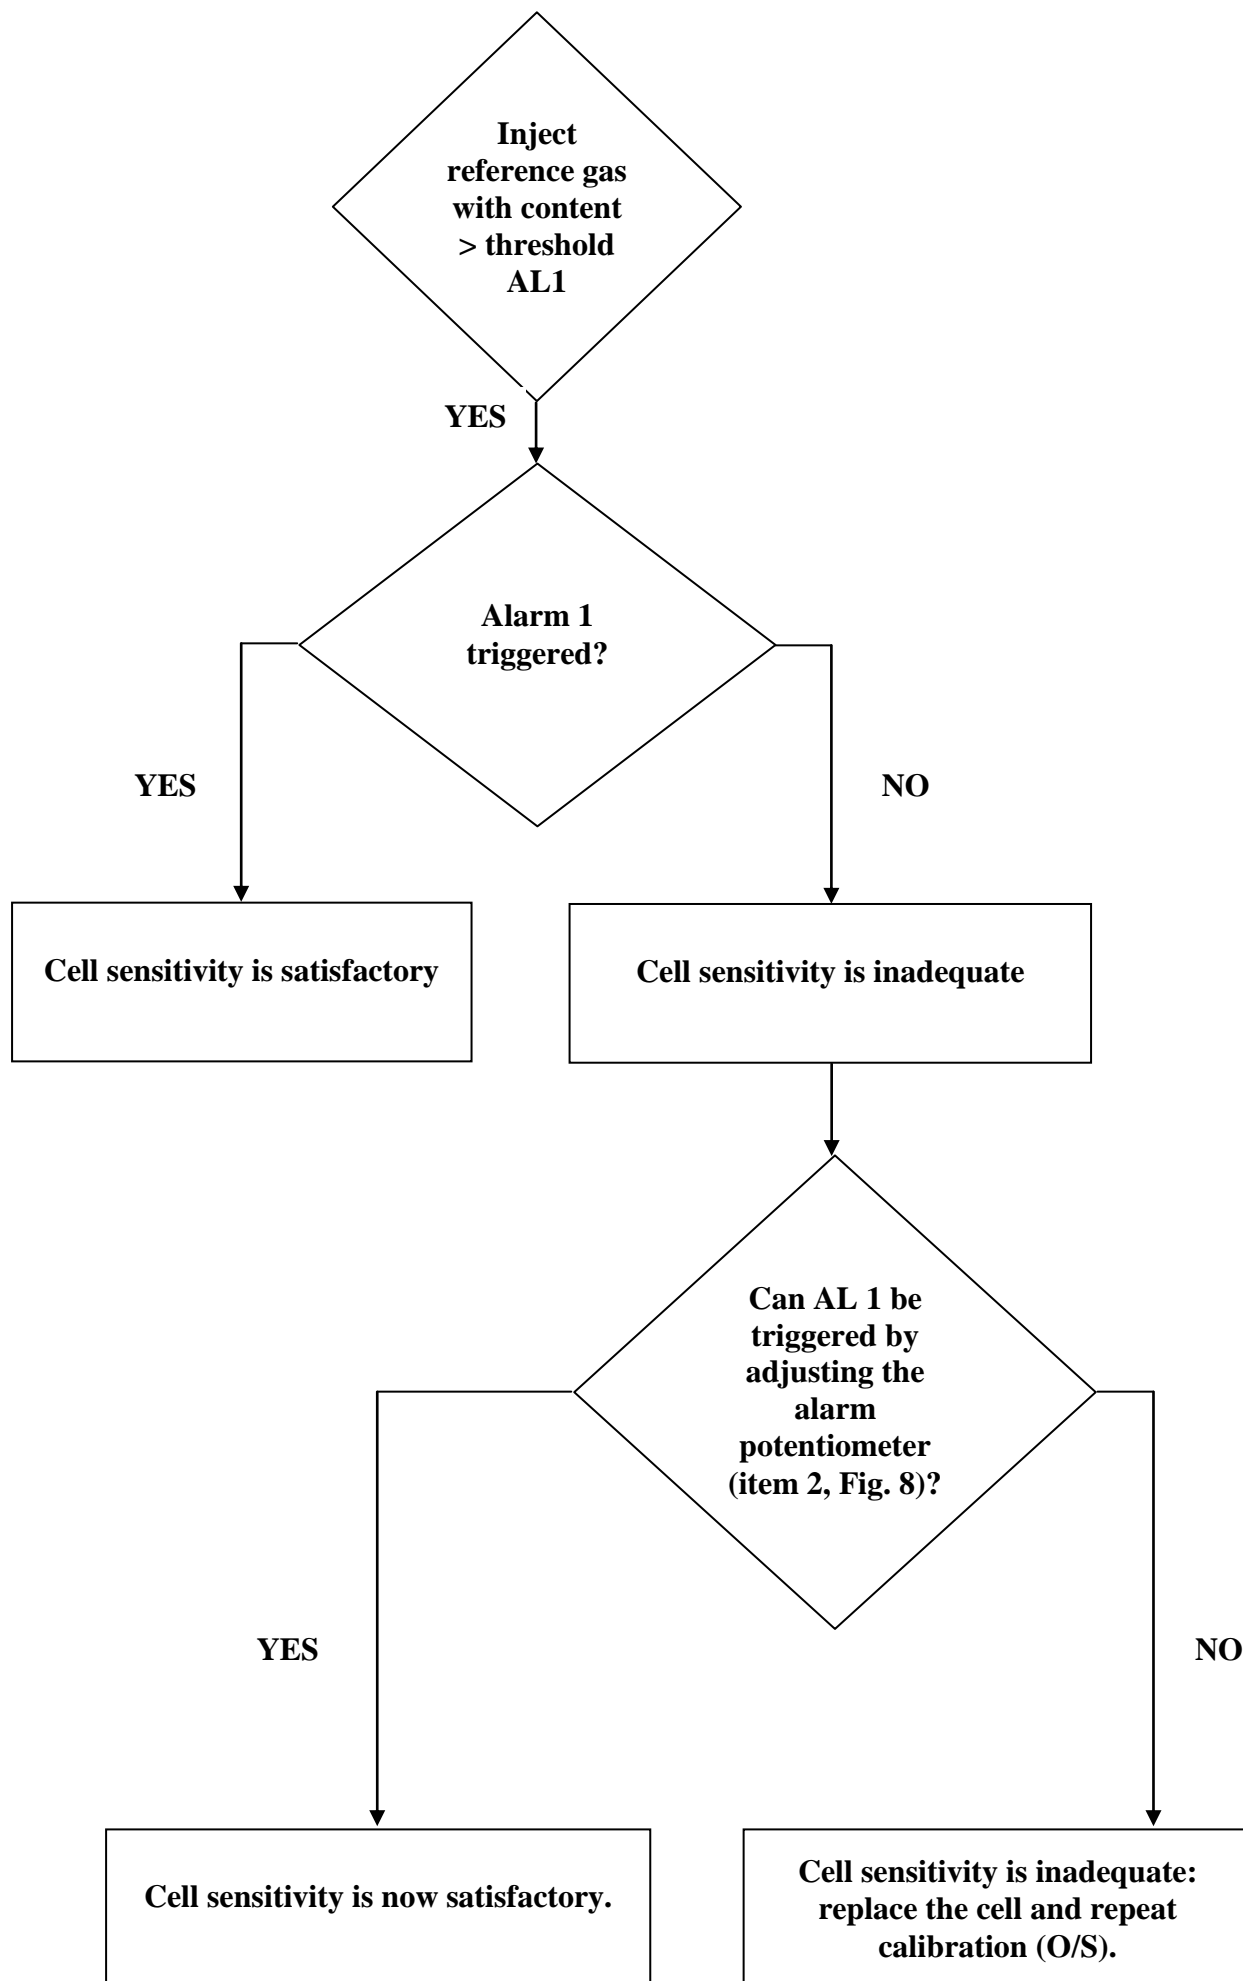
Inject reference gas with content > threshold AL1

YES

Alarm 1 triggered?

YES

NO

Cell sensitivity is satisfactory

Cell sensitivity is inadequate

Can AL 1 be triggered by adjusting the alarm potentiometer (item 2, Fig. 8)?

YES

NO

Cell sensitivity is now satisfactory.

Cell sensitivity is inadequate: replace the cell and repeat calibration (O/S).